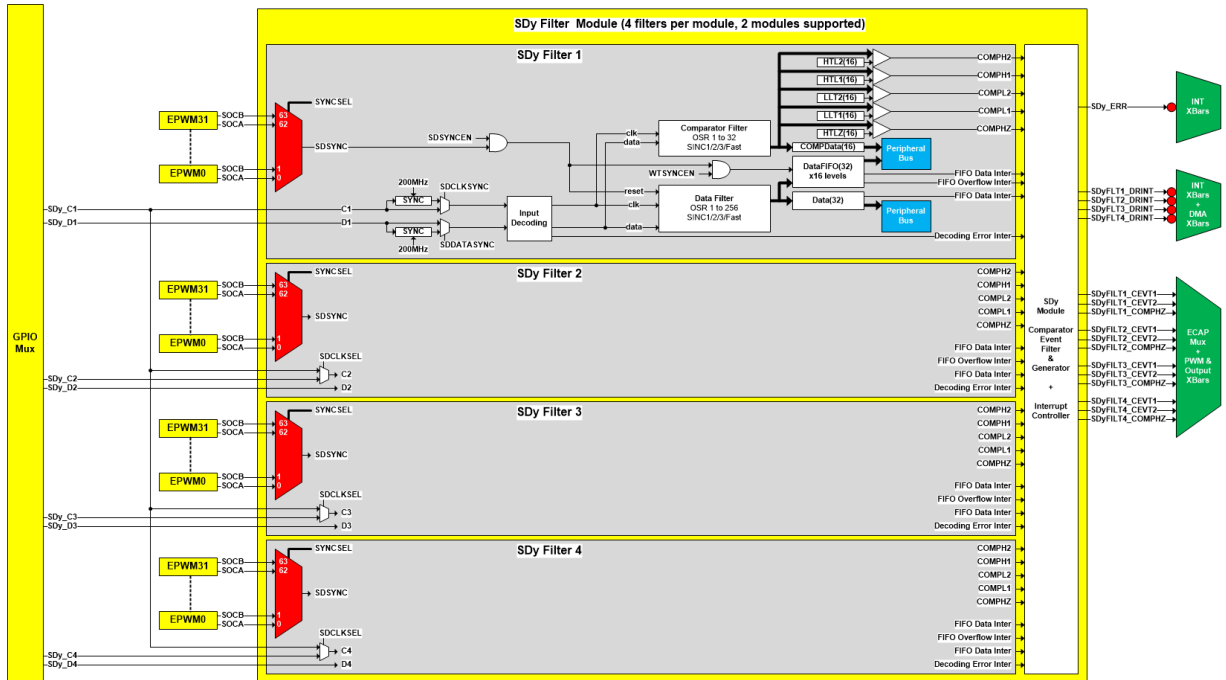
SDy Filter Module (4 filters per module, 2 modules supported)

GPIO Mux

SDy Filter 1

SYNCSEL
63
62
1
0
EPWM31
SOCB
SOCA
EPWM0
SOCB
SOCA
SDSYNC
SDSYNCEN
200MHz
SYNC
SDCLKSYNC
SYNC
200MHz
SDDATASYNC
SDy_C1
SDy_D1
C1
D1
Input Decoding
clk
data
reset
clk
data
Comparator Filter
OSR 1 to 32
SINC1/2/3/Fast
Data Filter
OSR 1 to 256
SINC1/2/3/Fast
WTSYNCEN
HTL2(16)
HTL1(16)
LLT2(16)
LLT1(16)
HTLZ(16)
COMPData(16)
DataFIFO(32)
x16 levels
Data(32)
Peripheral Bus
Peripheral Bus
COMPH2
COMPH1
COMPL2
COMPL1
COMPHZ
FIFO Data Inter
FIFO Overflow Inter
FIFO Data Inter
Decoding Error Inter

SDy Filter 2

SYNCSEL
63
62
1
0
EPWM31
SOCB
SOCA
EPWM0
SOCB
SOCA
SDSYNC
SDCLKSEL
SDy_C2
SDy_D2
C2
D2
COMPH2
COMPH1
COMPL2
COMPL1
COMPHZ
FIFO Data Inter
FIFO Overflow Inter
FIFO Data Inter
Decoding Error Inter

SDy Filter 3

SYNCSEL
63
62
1
0
EPWM31
SOCB
SOCA
EPWM0
SOCB
SOCA
SDSYNC
SDCLKSEL
SDy_C3
SDy_D3
C3
D3
COMPH2
COMPH1
COMPL2
COMPL1
COMPHZ
FIFO Data Inter
FIFO Overflow Inter
FIFO Data Inter
Decoding Error Inter

SDy Filter 4

SYNCSEL
63
62
1
0
EPWM31
SOCB
SOCA
EPWM0
SOCB
SOCA
SDSYNC
SDCLKSEL
SDy_C4
SDy_D4
C4
D4
COMPH2
COMPH1
COMPL2
COMPL1
COMPHZ
FIFO Data Inter
FIFO Overflow Inter
FIFO Data Inter
Decoding Error Inter

SDy Module
Comparator Event Filter & Generator
+
Interrupt Controller

SDy_ERR
INT XBars
SDyFLT1_DRINT
SDyFLT2_DRINT
SDyFLT3_DRINT
SDyFLT4_DRINT
INT XBars + DMA XBars
SDyFILT1_CEVT1
SDyFILT1_CEVT2
SDyFILT1_COMPHZ
SDyFILT2_CEVT1
SDyFILT2_CEVT2
SDyFILT2_COMPHZ
SDyFILT3_CEVT1
SDyFILT3_CEVT2
SDyFILT3_COMPHZ
SDyFILT4_CEVT1
SDyFILT4_CEVT2
SDyFILT4_COMPHZ
ECAP Mux + PWM & Output XBars